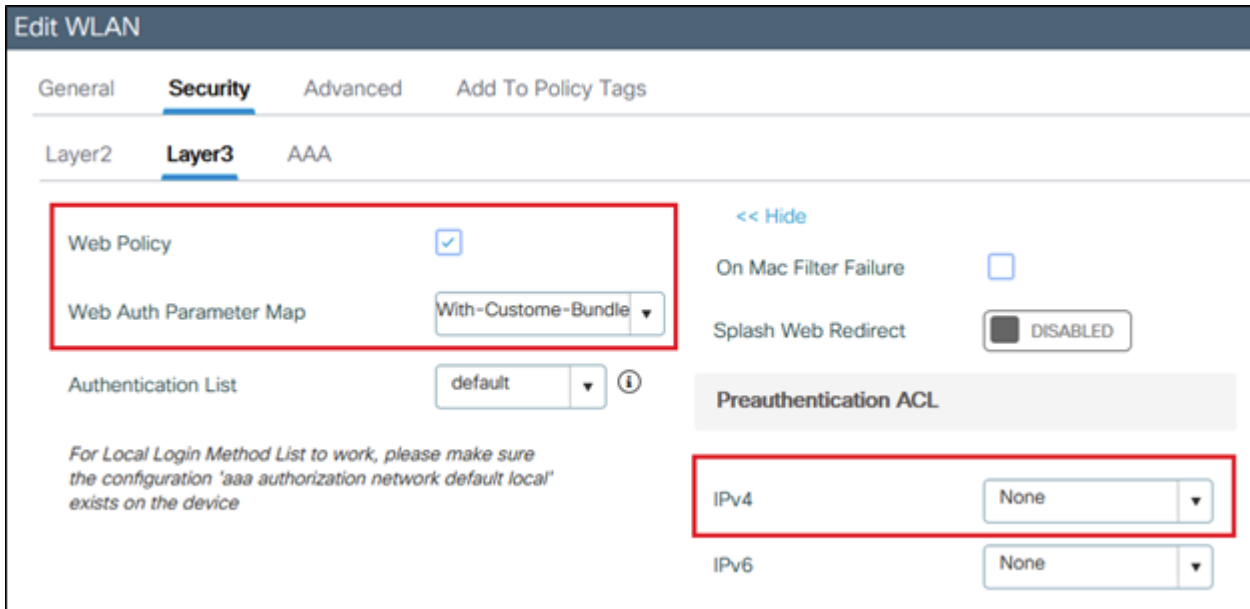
Edit WLAN

General Security Advanced Add To Policy Tags

Layer2 Layer3 AAA

Web Policy

Web Auth Parameter Map With-Custome-Bundle

Authentication List default

For Local Login Method List to work, please make sure the configuration 'aaa authorization network default local' exists on the device

<< Hide

On Mac Filter Failure

Splash Web Redirect DISABLED

Preauthentication ACL

IPv4 None

IPv6 None